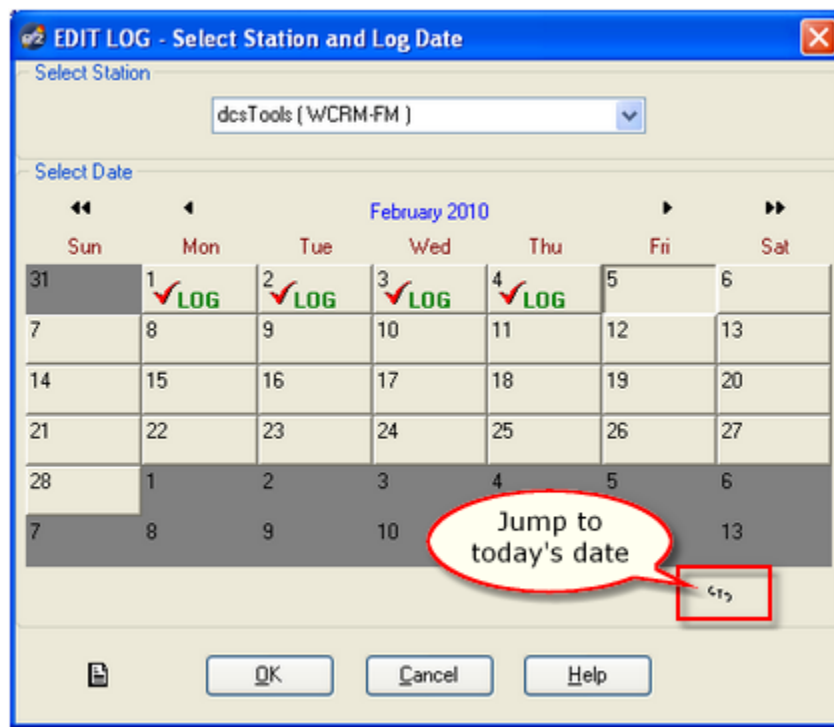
EDIT LOG - Select Station and Log Date

Select Station

dcsTools ( WCRM-FM )

Select Date

February 2010

| Sun | Mon | Tue | Wed | Thu | Fri | Sat |
|---|---|---|---|---|---|---|
| 31 | 1 LOG | 2 LOG | 3 LOG | 4 LOG | 5 | 6 |
| 7 | 8 | 9 | 10 | 11 | 12 | 13 |
| 14 | 15 | 16 | 17 | 18 | 19 | 20 |
| 21 | 22 | 23 | 24 | 25 | 26 | 27 |
| 28 | 1 | 2 | 3 | 4 | 5 | 6 |
| 7 | 8 | 9 | 10 | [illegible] | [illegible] | 13 |

Jump to today's date

<T>

OK

Cancel

Help